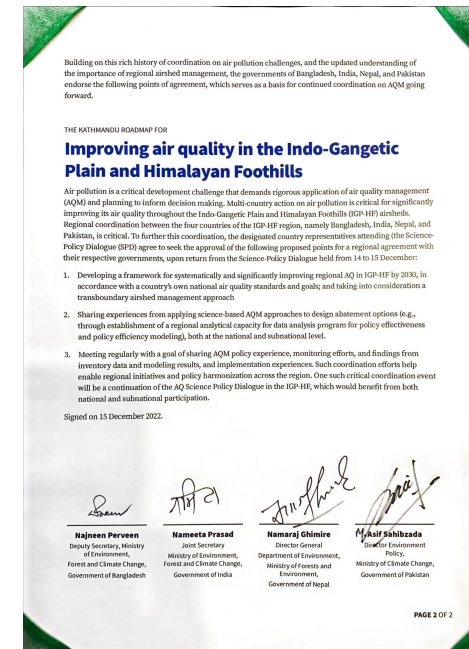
Building on this rich history of coordination on air pollution challenges, and the updated understanding of the importance of regional airshed management, the governments of Bangladesh, India, Nepal, and Pakistan endorse the following points of agreement, which serves as a basis for continued coordination on AQM going forward.

THE KATHMANDU ROADMAP FOR

Improving air quality in the Indo-Gangetic Plain and Himalayan Foothills

Air pollution is a critical development challenge that demands rigorous application of air quality management (AQM) and planning to inform decision making. Multi-country action on air pollution is critical for significantly improving its air quality throughout the Indo-Gangetic Plain and Himalayan Foothills (IGP-HF) airsheds. Regional coordination between the four countries of the IGP-HF region, namely Bangladesh, India, Nepal, and Pakistan, is critical. To further this coordination, the designated country representatives attending (the Science-Policy Dialogue (SPD) agree to seek the approval of the following proposed points for a regional agreement with their respective governments, upon return from the Science-Policy Dialogue held from 14 to 15 December:

1. Developing a framework for systematically and significantly improving regional AQ in IGP-HF by 2030, in accordance with a country's own national air quality standards and goals; and taking into consideration a transboundary airshed management approach

2. Sharing experiences from applying science-based AQM approaches to design abatement options (e.g., through establishment of a regional analytical capacity for data analysis program for policy effectiveness and policy efficiency modeling), both at the national and subnational level.

3. Meeting regularly with a goal of sharing AQM policy experience, monitoring efforts, and findings from inventory data and modeling results, and implementation experiences. Such coordination efforts help enable regional initiatives and policy harmonization across the region. One such critical coordination event will be a continuation of the AQ Science Policy Dialogue in the IGP-HF, which would benefit from both national and subnational participation.

Signed on 15 December 2022.

Najneen Perveen
Deputy Secretary, Ministry of Environment, Forest and Climate Change, Government of Bangladesh

Nameeta Prasad
Joint Secretary
Ministry of Environment, Forest and Climate Change, Government of India

Namaraj Ghimire
Director General
Department of Environment, Ministry of Forests and Environment, Government of Nepal

M. Asif Sahibzada
Director Environment Policy, Ministry of Climate Change, Government of Pakistan

PAGE 2 OF 2